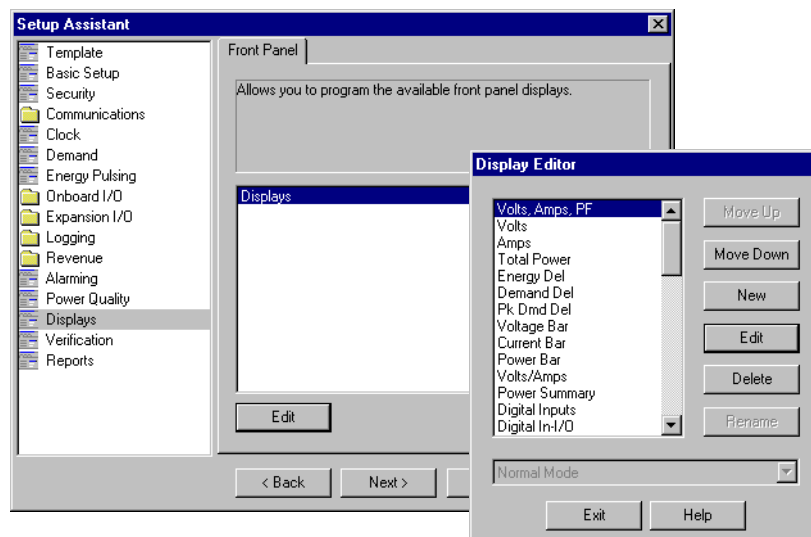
Setup Assistant

Template
Basic Setup
Security
Communications
Clock
Demand
Energy Pulsing
Onboard I/O
Expansion I/O
Logging
Revenue
Alarming
Power Quality
Displays
Verification
Reports

Front Panel

Allows you to program the available front panel displays.

Displays

Edit

< Back
Next >

Display Editor

Volts, Amps, PF
Volts
Amps
Total Power
Energy Del
Demand Del
Pk Dmd Del
Voltage Bar
Current Bar
Power Bar
Volts/Amps
Power Summary
Digital Inputs
Digital In-I/O

Move Up
Move Down
New
Edit
Delete
Rename

Normal Mode

Exit
Help